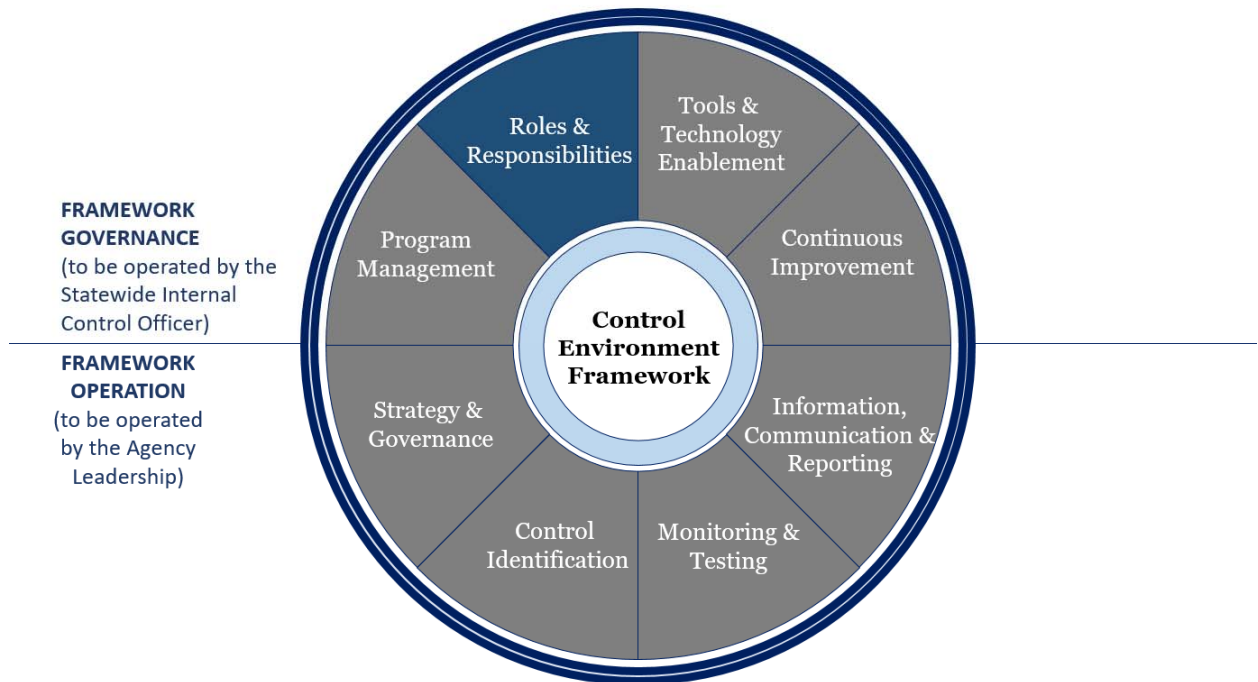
FRAMEWORK GOVERNANCE
(to be operated by the Statewide Internal Control Officer)

FRAMEWORK OPERATION
(to be operated by the Agency Leadership)

Roles & Responsibilities

Tools & Technology Enablement

Program Management

Continuous Improvement

Control Environment Framework

Strategy & Governance

Information, Communication & Reporting

Control Identification

Monitoring & Testing